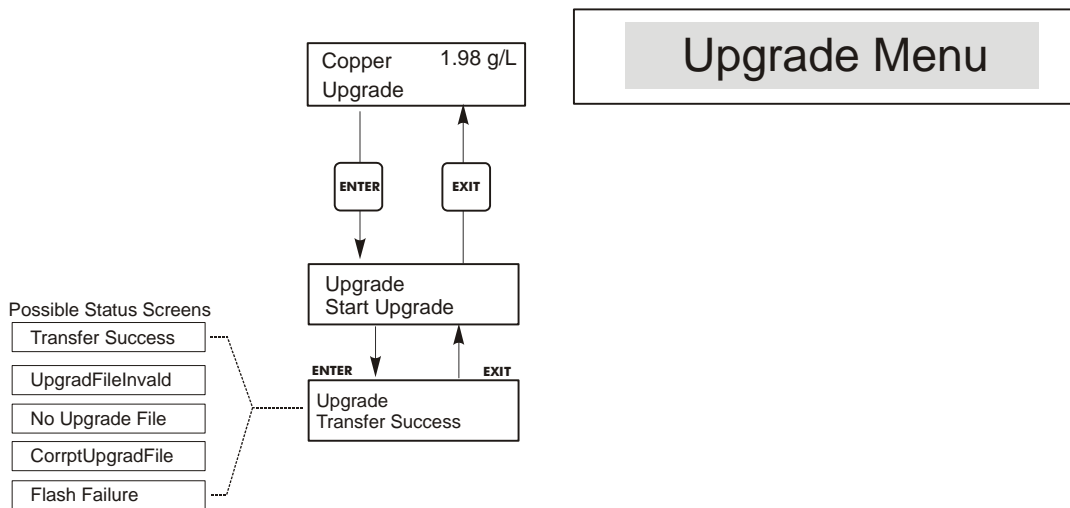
Upgrade Menu

Copper 1.98 g/L
Upgrade

ENTER

EXIT

Upgrade
Start Upgrade

ENTER

EXIT

Upgrade
Transfer Success

Possible Status Screens

Transfer Success

UpgradFileInvald

No Upgrade File

CorrptUpgradFile

Flash Failure